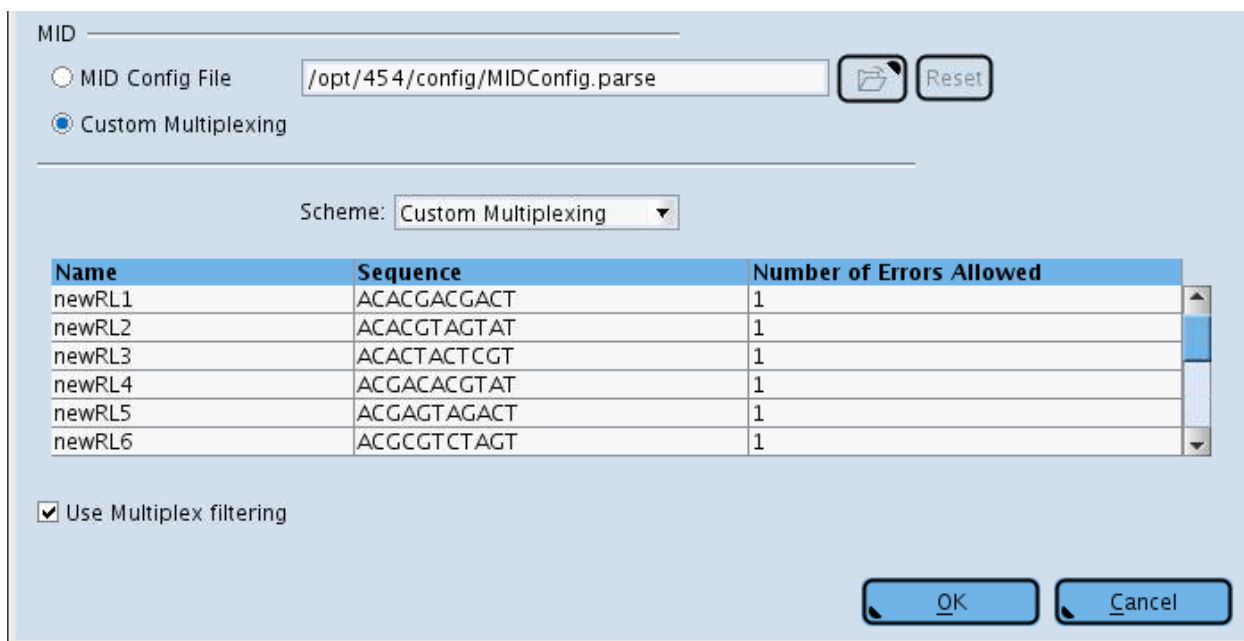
MID

MID Config File /opt/454/config/MIDConfig.parse Reset

Custom Multiplexing

Scheme: Custom Multiplexing

| Name | Sequence | Number of Errors Allowed |
|---|---|---|
| newRL1 | ACACGACGACT | 1 |
| newRL2 | ACACGTAGTAT | 1 |
| newRL3 | ACACTACTCGT | 1 |
| newRL4 | ACGACACGTAT | 1 |
| newRL5 | ACGAGTAGACT | 1 |
| newRL6 | ACGCGTCTAGT | 1 |

Use Multiplex filtering

OK Cancel